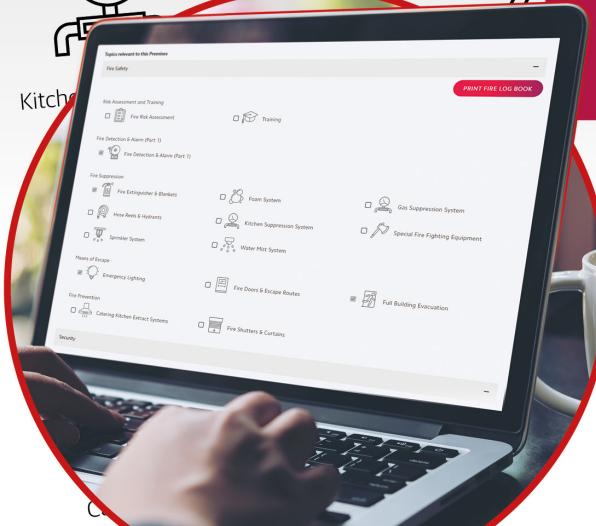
Kitch

Topics relevant to this Premises

Fire Safety

PRINT FIRE LOG BOOK

Risk Assessment and Training

Fire Risk Assessment

Training

Fire Detection & Alarm (Part 1)

Fire Detection & Alarm (Part 1)

Fire Suppression

Fire Extinguisher & Blankets

Foam System

Gas Suppression System

Hose Reels & Hydrants

Kitchen Suppression System

Sprinkler System

Special Fire Fighting Equipment

Water Mist System

Means of Escape

Emergency Lighting

Fire Doors & Escape Routes

Full Building Evacuation

Fire Prevention

Catering Kitchen Extract Systems

Fire Shutters & Curtains

Security

Ca